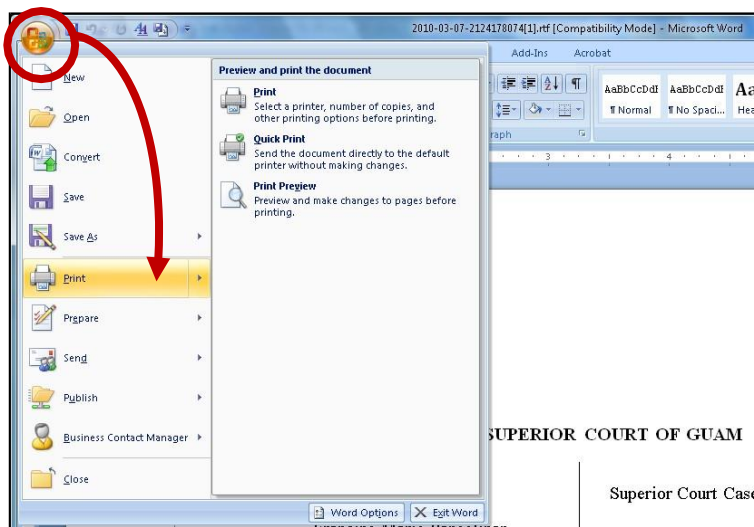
2010-03-07-2124178074[1].rtf [Compatibility Mode] - Microsoft Word

Add-Ins
Acrobat

New
Open
Convert
Save
Save As
Print
Prepare
Send
Publish
Business Contact Manager
Close

Preview and print the document

Print
Select a printer, number of copies, and other printing options before printing.

Quick Print
Send the document directly to the default printer without making changes.

Print Preview
Preview and make changes to pages before printing.

AaBbCcDdI
¶ Normal
AaBbCcDdI
¶ No Spaci...
Aa
Hea

aph

3
4

SUPERIOR COURT OF GUAM

Superior Court Case

Word Options
Exit Word